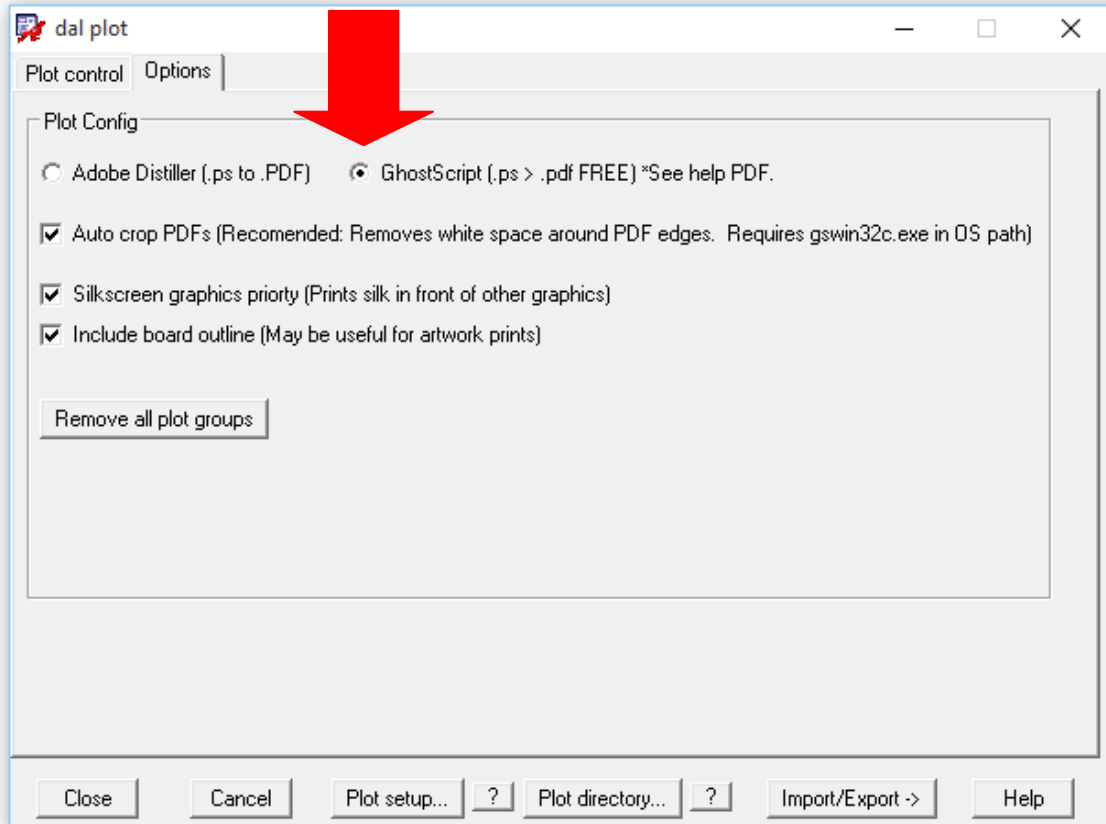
dal plot

Plot control
Options

Plot Config

Adobe Distiller (.ps to .PDF)
GhostScript (.ps > .pdf FREE) *See help PDF.

Auto crop PDFs (Recomended: Removes white space around PDF edges. Requires gswin32c.exe in OS path)

Silkscreen graphics priorty (Prints silk in front of other graphics)

Include board outline (May be useful for artwork prints)

Remove all plot groups

Close
Cancel
Plot setup...
?
Plot directory...
?
Import/Export ->
Help